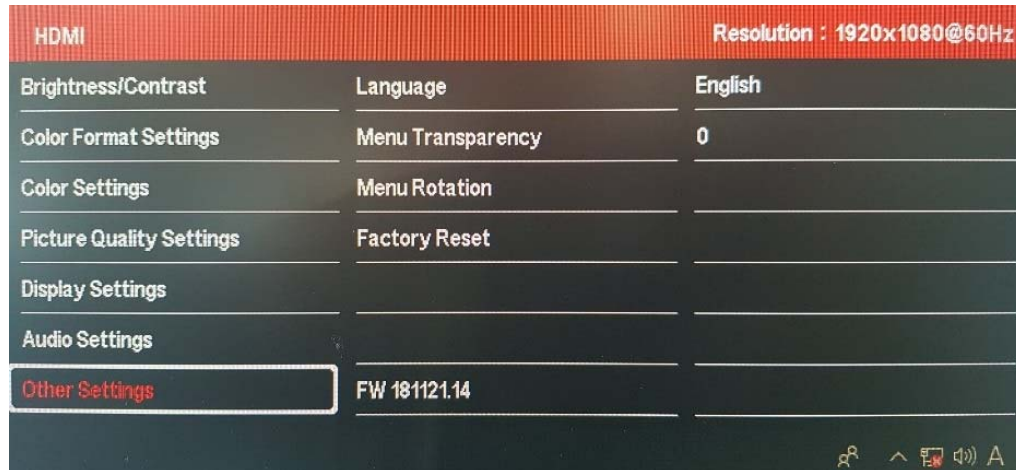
HDMI

Resolution : 1920x1080@60Hz

| | | |
|---|---|---|
| Brightness/Contrast | Language | English |
| Color Format Settings | Menu Transparency | 0 |
| Color Settings | Menu Rotation | |
| Picture Quality Settings | Factory Reset | |
| Display Settings | | |
| Audio Settings | | |
| Other Settings | FW 181121.14 | |

A